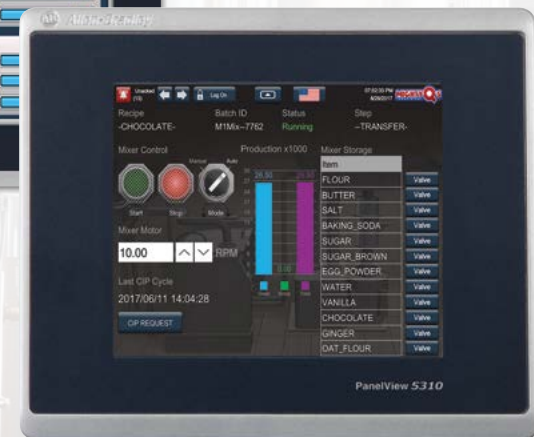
Allen-Bradley

Unacked (1) Log On 07:02:55 PM 6/29/2017

Recipe -CHOCOLATE- Batch ID M1Mix-7762 Status Running Step -TRANSFER-

Mixer Control

Start Stop Manual Auto Mode

Mixer Motor

10.00 RPM

Last CIP Cycle

2017/06/11 14:04:28

CIP REQUEST

Production x1000

26.50 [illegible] 21.50

Mixer Storage

| Item | |
|---|---|
| FLOUR | Valve |
| BUTTER | Valve |
| SALT | Valve |
| BAKING_SODA | Valve |
| SUGAR | Valve |
| SUGAR_BROWN | Valve |
| EGG_POWDER | Valve |
| WATER | Valve |
| VANILLA | Valve |
| CHOCOLATE | Valve |
| GINGER | Valve |
| OAT_FLOUR | Valve |

PanelView 5310